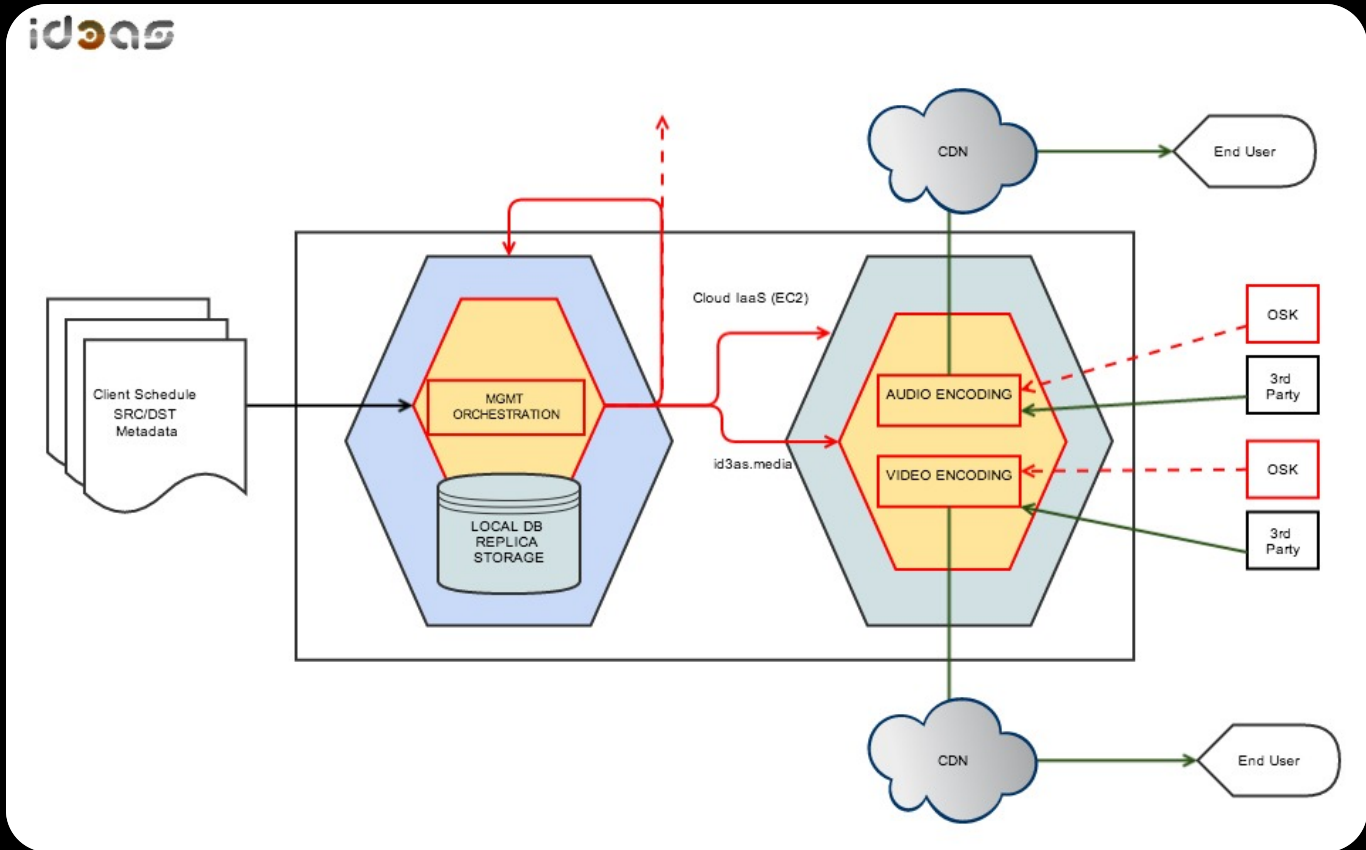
id3as

CDN

End User

Cloud IaaS (EC2)

Client Schedule
SRC/DST
Metadata

MGMT
ORCHESTRATION

LOCAL DB
REPLICA
STORAGE

id3as.media

AUDIO ENCODING

VIDEO ENCODING

OSK

3rd
Party

OSK

3rd
Party

CDN

End User